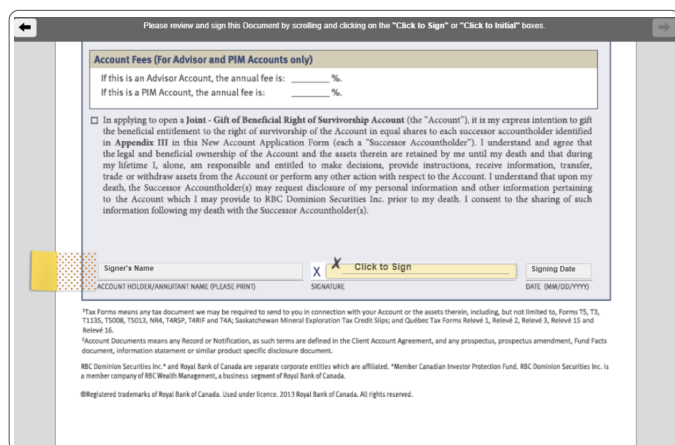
Please review and sign this Document by scrolling and clicking on the "Click to Sign" or "Click to Initial" boxes.

Account Fees (For Advisor and PIM Accounts only)

If this is an Advisor Account, the annual fee is: ________ %.
If this is a PIM Account, the annual fee is: ________ %.

☐ In applying to open a **Joint - Gift of Beneficial Right of Survivorship Account** (the "Account"), it is my express intention to gift the beneficial entitlement to the right of survivorship of the Account in equal shares to each successor accountholder identified in **Appendix III** in this New Account Application Form (each a "Successor Accountholder"). I understand and agree that the legal and beneficial ownership of the Account and the assets therein are retained by me until my death and that during my lifetime I, alone, am responsible and entitled to make decisions, provide instructions, receive information, transfer, trade or withdraw assets from the Account or perform any other action with respect to the Account. I understand that upon my death, the Successor Accountholder(s) may request disclosure of my personal information and other information pertaining to the Account which I may provide to RBC Dominion Securities Inc. prior to my death. I consent to the sharing of such information following my death with the Successor Accountholder(s).

Signer's Name
ACCOUNT HOLDER/ANNUITANT NAME (PLEASE PRINT)

X Click to Sign
SIGNATURE

Signing Date
DATE (MM/DD/YYYY)

¹Tax Forms means any tax document we may be required to send to you in connection with your Account or the assets therein, including, but not limited to, Forms T5, T3, T1135, T5008, T5013, NR4, T4RSP, T4RIF and T4A; Saskatchewan Mineral Exploration Tax Credit Slips; and Québec Tax Forms Relevé 1, Relevé 2, Relevé 3, Relevé 15 and Relevé 16.
²Account Documents means any Record or Notification, as such terms are defined in the Client Account Agreement, and any prospectus, prospectus amendment, Fund Facts document, information statement or similar product specific disclosure document.

RBC Dominion Securities Inc.* and Royal Bank of Canada are separate corporate entities which are affiliated. *Member Canadian Investor Protection Fund. RBC Dominion Securities Inc. is a member company of RBC Wealth Management, a business segment of Royal Bank of Canada.

®Registered trademarks of Royal Bank of Canada. Used under licence. 2013 Royal Bank of Canada. All rights reserved.